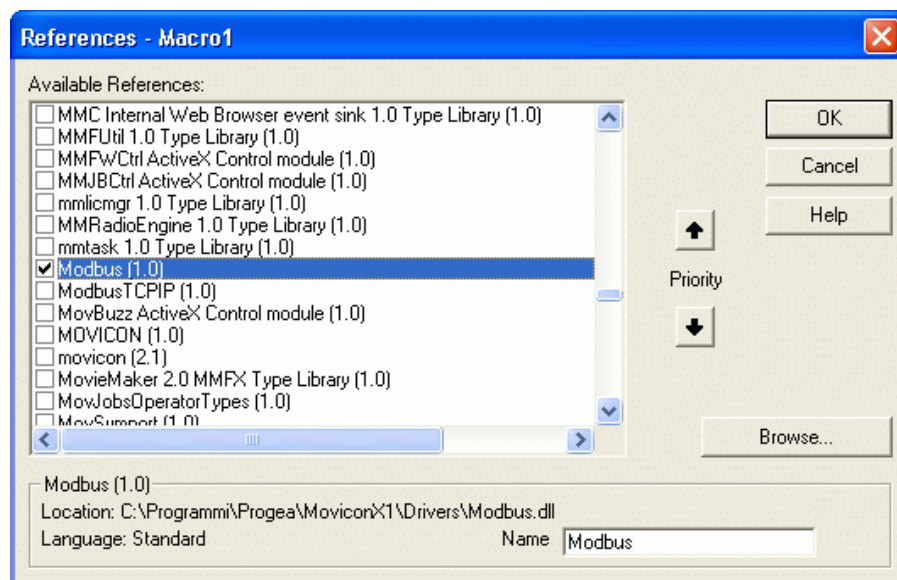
References - Macro1

Available References:

MMC Internal Web Browser event sink 1.0 Type Library (1.0)
MMFUtil 1.0 Type Library (1.0)
MMFWCtrl ActiveX Control module (1.0)
MMJBCtrl ActiveX Control module (1.0)
mmlicmgr 1.0 Type Library (1.0)
MMRadioEngine 1.0 Type Library (1.0)
mmtask 1.0 Type Library (1.0)
Modbus (1.0)
ModbusTCPIP (1.0)
MovBuzz ActiveX Control module (1.0)
MOVICON (1.0)
movicon (2.1)
MovieMaker 2.0 MMFX Type Library (1.0)
MovJobsOperatorTypes (1.0)
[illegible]

OK
Cancel
Help
Priority
Browse...

Modbus (1.0)
Location: C:\Programmi\Progea\MoviconX1\Drivers\Modbus.dll
Language: Standard
Name Modbus